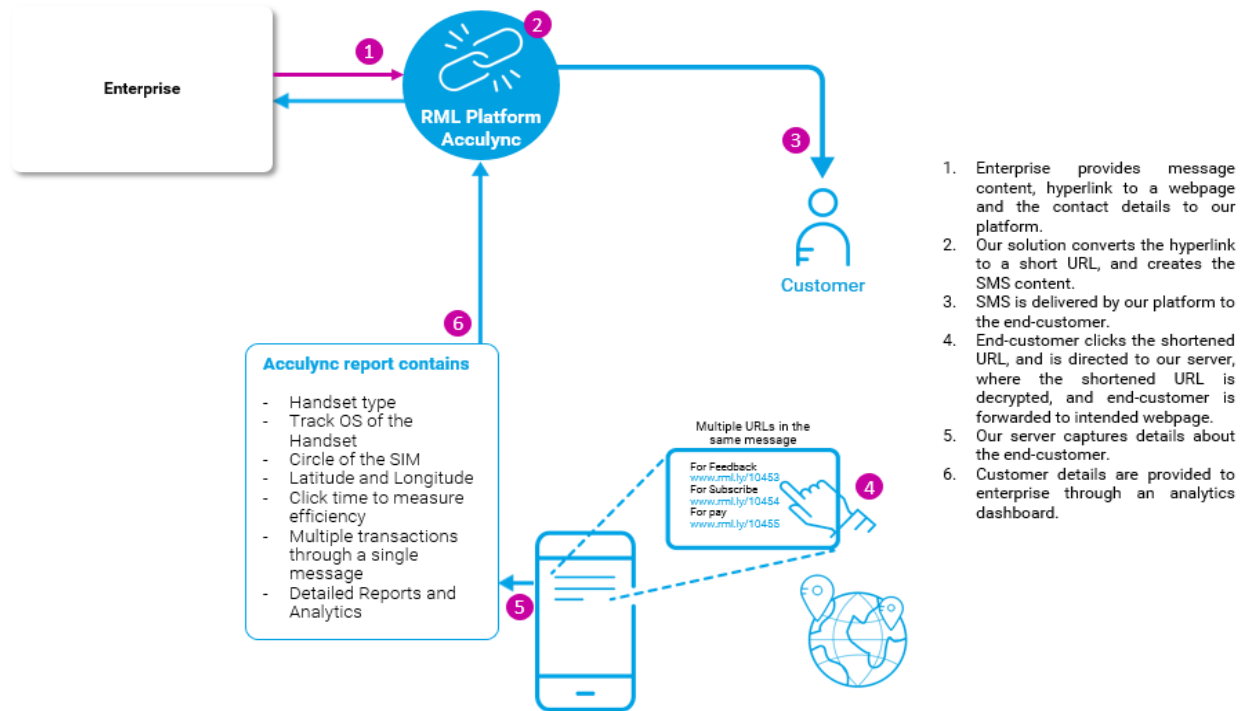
Enterprise

1

2

RML Platform Acculync

3

Customer

6

Acculync report contains

- Handset type
- Track OS of the Handset
- Circle of the SIM
- Latitude and Longitude
- Click time to measure efficiency
- Multiple transactions through a single message
- Detailed Reports and Analytics

Multiple URLs in the same message

For Feedback
www.rml.ly/10453
For Subscribe
www.rml.ly/10454
For pay
www.rml.ly/10455

4

5

1. Enterprise provides message content, hyperlink to a webpage and the contact details to our platform.
2. Our solution converts the hyperlink to a short URL, and creates the SMS content.
3. SMS is delivered by our platform to the end-customer.
4. End-customer clicks the shortened URL, and is directed to our server, where the shortened URL is decrypted, and end-customer is forwarded to intended webpage.
5. Our server captures details about the end-customer.
6. Customer details are provided to enterprise through an analytics dashboard.